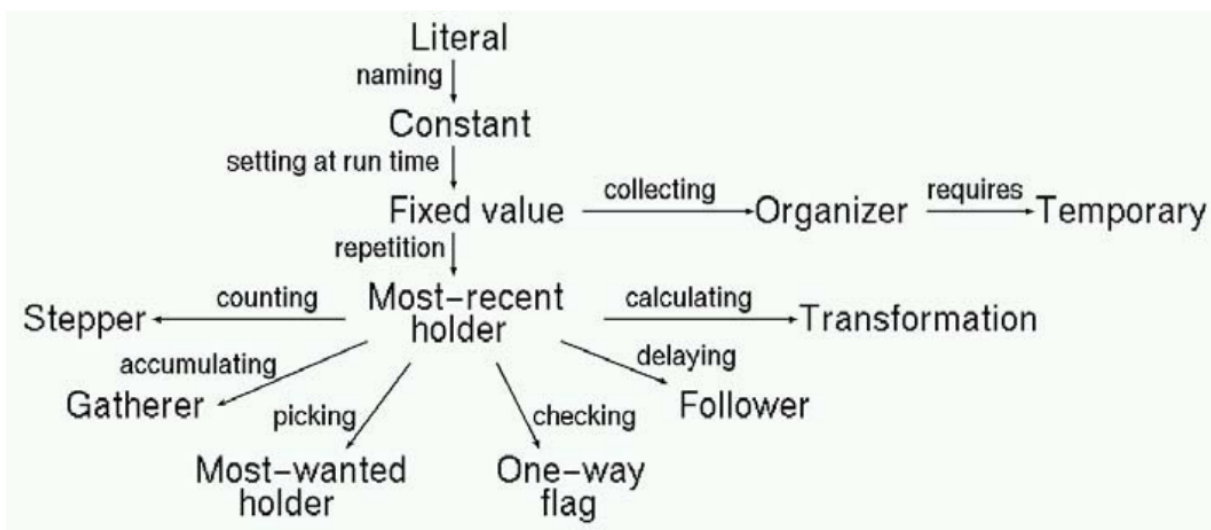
Literal
naming
Constant
setting at run time
Fixed value
collecting
Organizer
requires
Temporary
repetition
Most-recent holder
counting
Stepper
calculating
Transformation
accumulating
delaying
Gatherer
picking
checking
Follower
Most-wanted holder
One-way flag